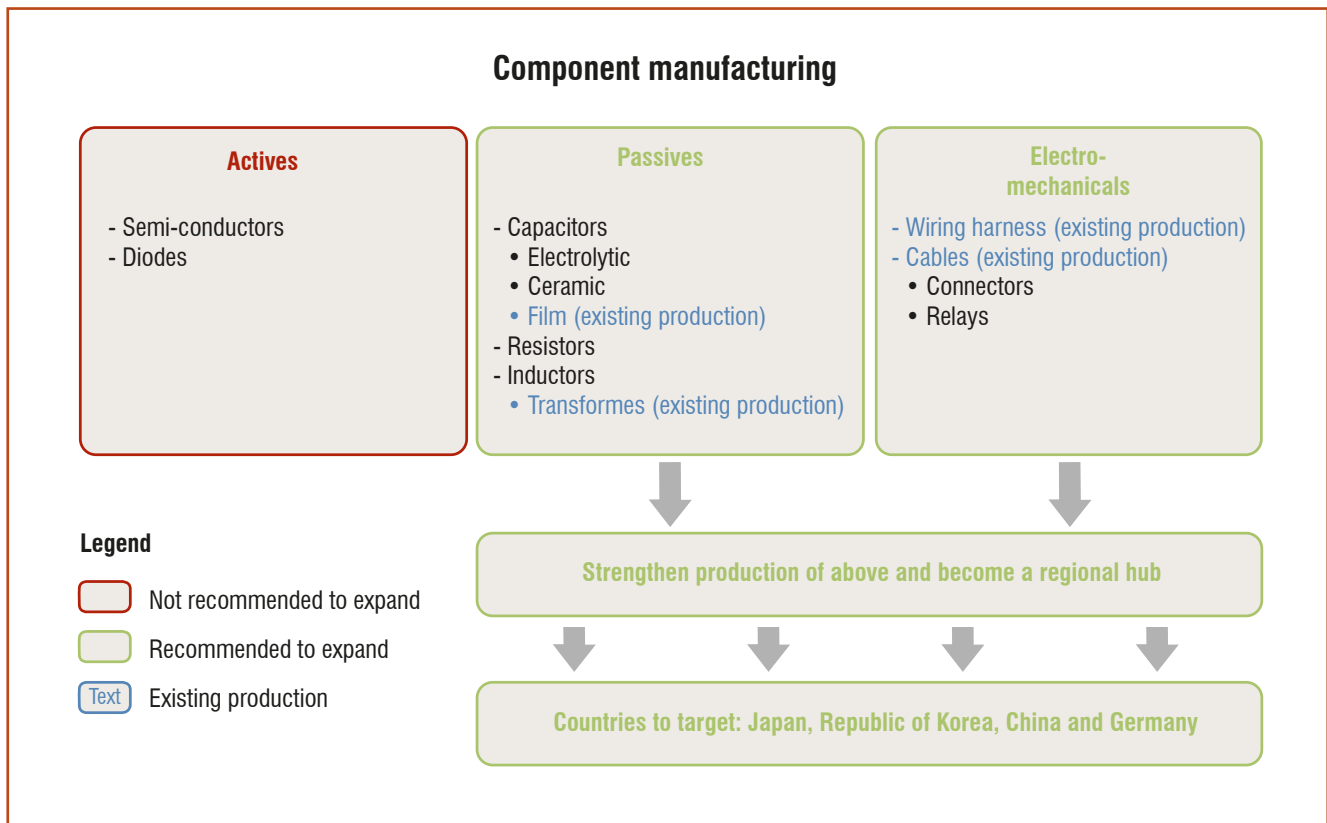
Component manufacturing

Actives

- Semi-conductors
- Diodes

Passives

- Capacitors
• Electrolytic
• Ceramic
• Film (existing production)
- Resistors
- Inductors
• Transformes (existing production)

Electro-
mechanicals

- Wiring harness (existing production)
- Cables (existing production)
• Connectors
• Relays

Legend

Not recommended to expand

Recommended to expand

Text Existing production

Strengthen production of above and become a regional hub

Countries to target: Japan, Republic of Korea, China and Germany